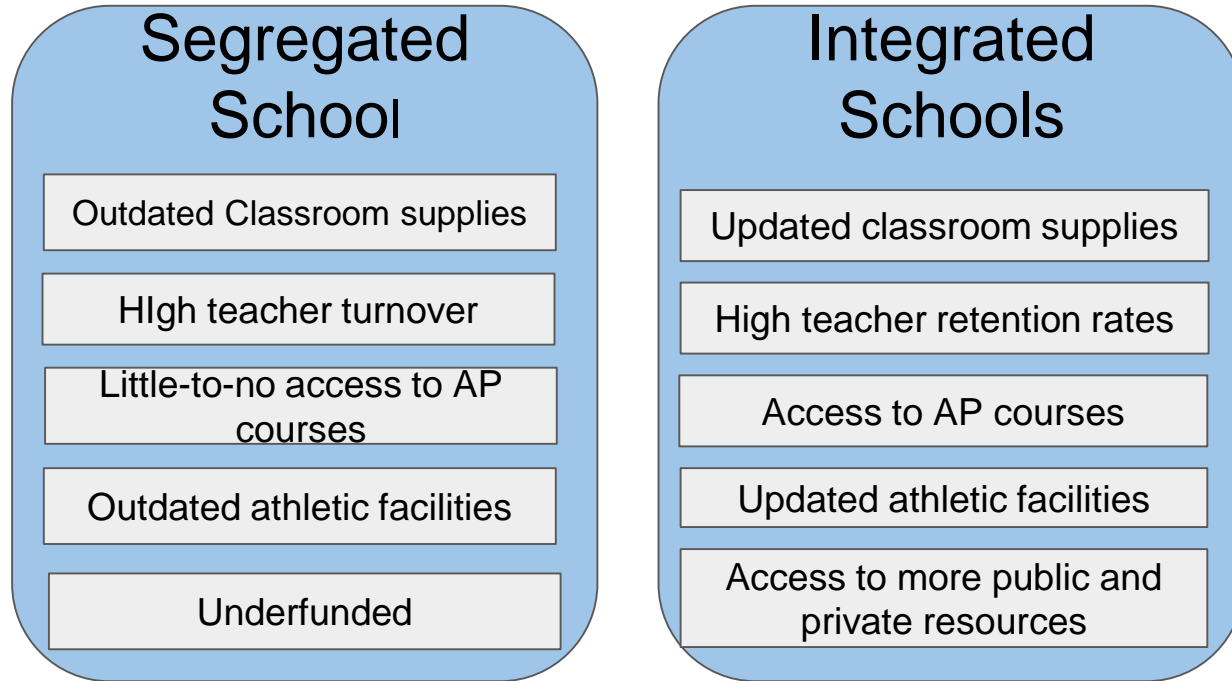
Segregated School

Outdated Classroom supplies

HIgh teacher turnover

Little-to-no access to AP courses

Outdated athletic facilities

Underfunded

Integrated Schools

Updated classroom supplies

High teacher retention rates

Access to AP courses

Updated athletic facilities

Access to more public and private resources